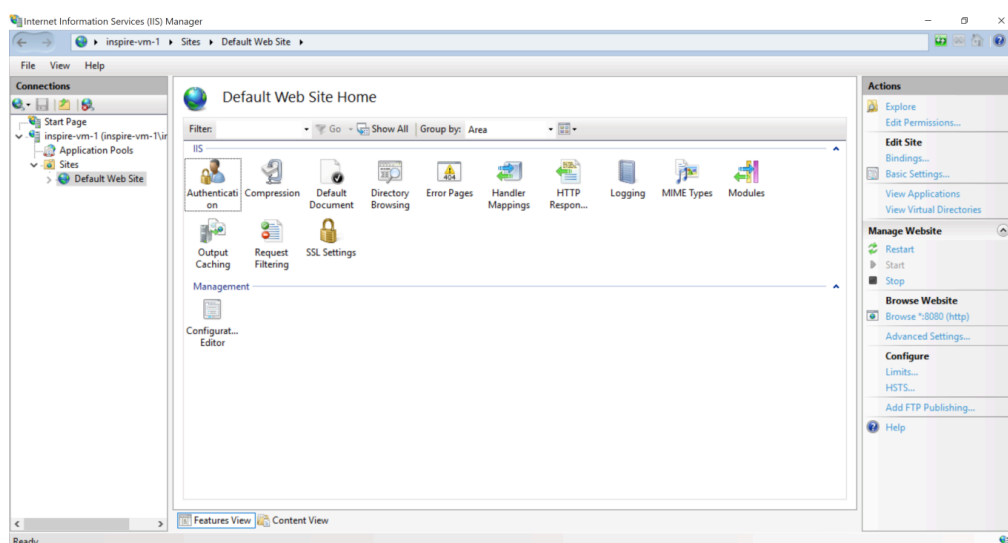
Internet Information Services (IIS) Manager

inspire-vm-1 ▸ Sites ▸ Default Web Site ▸

File View Help

Connections

Start Page
inspire-vm-1 (inspire-vm-1\ir
Application Pools
Sites
Default Web Site

Default Web Site Home

Filter: Go Show All Group by: Area

IIS

Authentication
Compression
Default Document
Directory Browsing
Error Pages
Handler Mappings
HTTP Respon...
Logging
MIME Types
Modules
Output Caching
Request Filtering
SSL Settings

Management

Configurat... Editor

Features View Content View

Actions

Explore
Edit Permissions...

Edit Site
Bindings...
Basic Settings...
View Applications
View Virtual Directories

Manage Website
Restart
Start
Stop

Browse Website
Browse *:8080 (http)
Advanced Settings...

Configure
Limits...
HSTS...
Add FTP Publishing...

Help

Ready